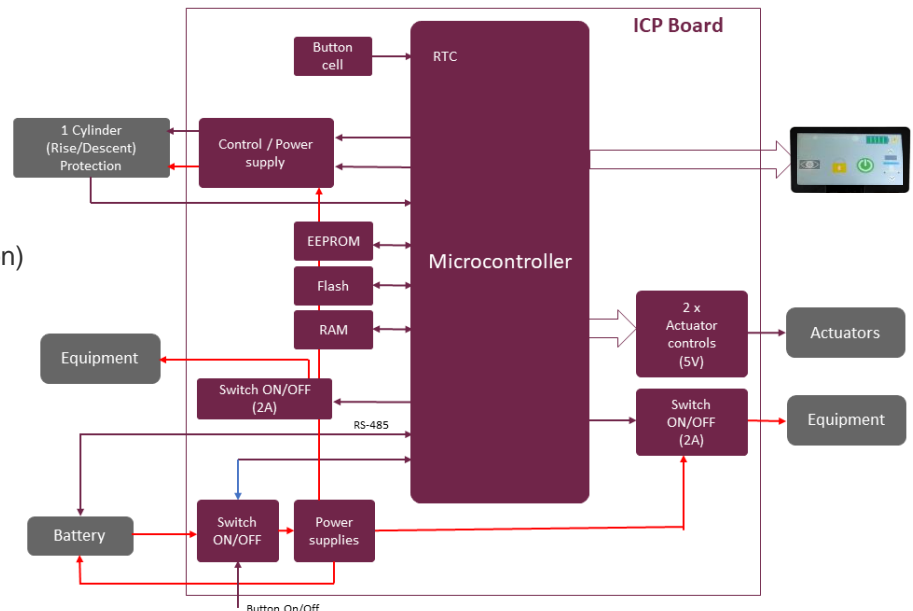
ICP Board

Button cell

RTC

1 Cylinder (Rise/Descent) Protection

Control / Power supply

n)

EEPROM

Microcontroller

Flash

RAM

2 x Actuator controls (5V)

Actuators

Equipment

Switch ON/OFF (2A)

RS-485

Switch ON/OFF (2A)

Equipment

Battery

Switch ON/OFF

Power supplies

Button On/Off